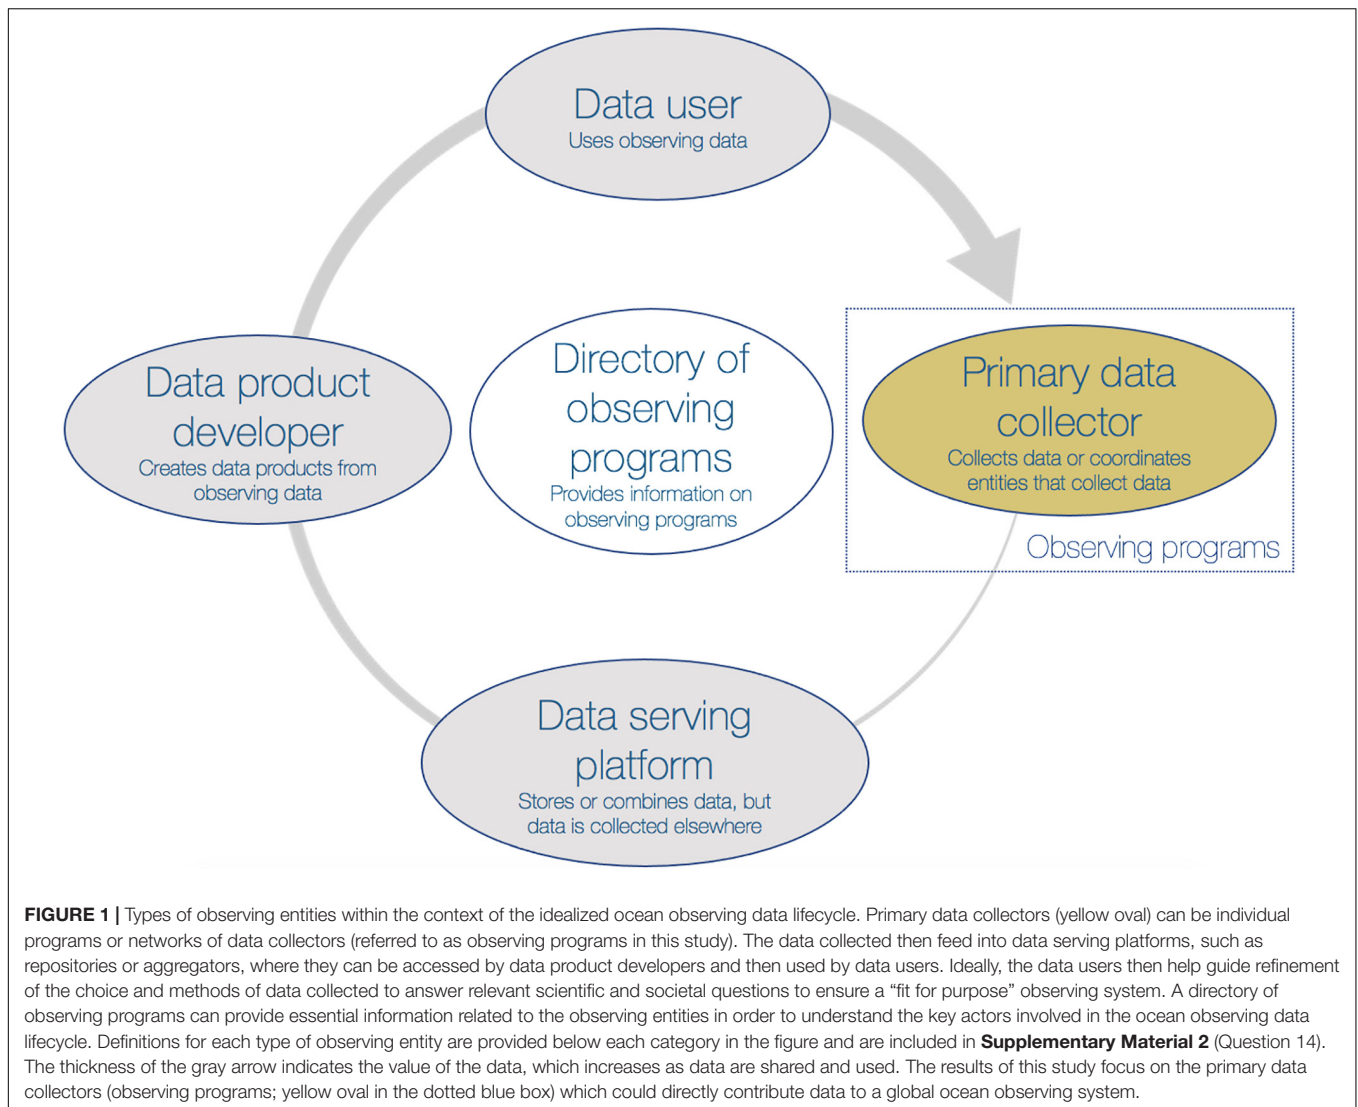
Data user
Uses observing data

Data product developer
Creates data products from observing data

Directory of observing programs
Provides information on observing programs

Primary data collector
Collects data or coordinates entities that collect data

Observing programs

Data serving platform
Stores or combines data, but data is collected elsewhere

**FIGURE 1 |** Types of observing entities within the context of the idealized ocean observing data lifecycle. Primary data collectors (yellow oval) can be individual programs or networks of data collectors (referred to as observing programs in this study). The data collected then feed into data serving platforms, such as repositories or aggregators, where they can be accessed by data product developers and then used by data users. Ideally, the data users then help guide refinement of the choice and methods of data collected to answer relevant scientific and societal questions to ensure a "fit for purpose" observing system. A directory of observing programs can provide essential information related to the observing entities in order to understand the key actors involved in the ocean observing data lifecycle. Definitions for each type of observing entity are provided below each category in the figure and are included in **Supplementary Material 2** (Question 14). The thickness of the gray arrow indicates the value of the data, which increases as data are shared and used. The results of this study focus on the primary data collectors (observing programs; yellow oval in the dotted blue box) which could directly contribute data to a global ocean observing system.